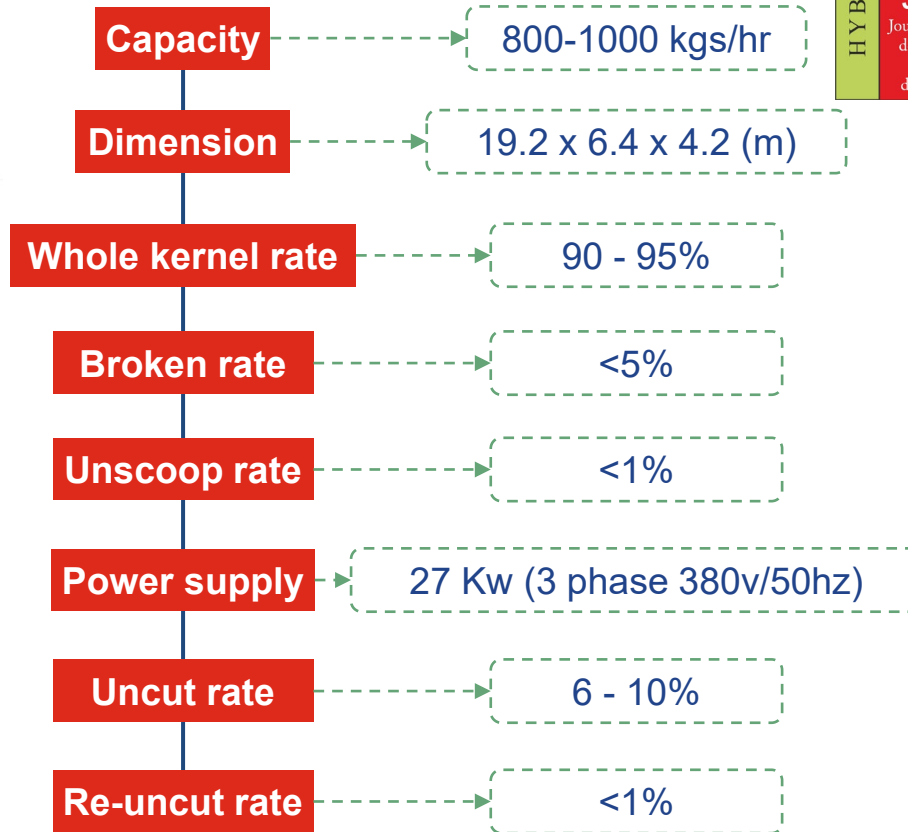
Capacity
800-1000 kgs/hr

Dimension
19.2 x 6.4 x 4.2 (m)

Whole kernel rate
90 - 95%

Broken rate
<5%

Unscoop rate
<1%

Power supply
27 Kw (3 phase 380v/50hz)

Uncut rate
6 - 10%

Re-uncut rate
<1%

HYB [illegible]
Jou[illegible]
d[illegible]
d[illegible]